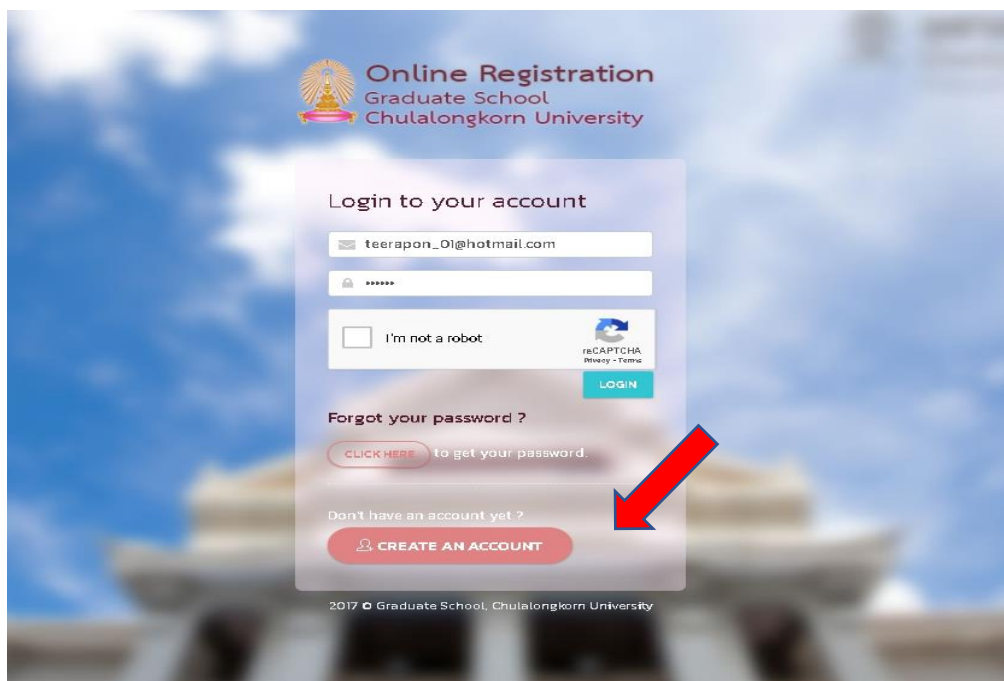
Online Registration
Graduate School
Chulalongkorn University

Login to your account

teerapon_01@hotmail.com

••••••

I'm not a robot

reCAPTCHA
Privacy - Terms

LOGIN

Forgot your password ?

CLICK HERE to get your password.

Don't have an account yet ?

CREATE AN ACCOUNT

2017 © Graduate School, Chulalongkorn University